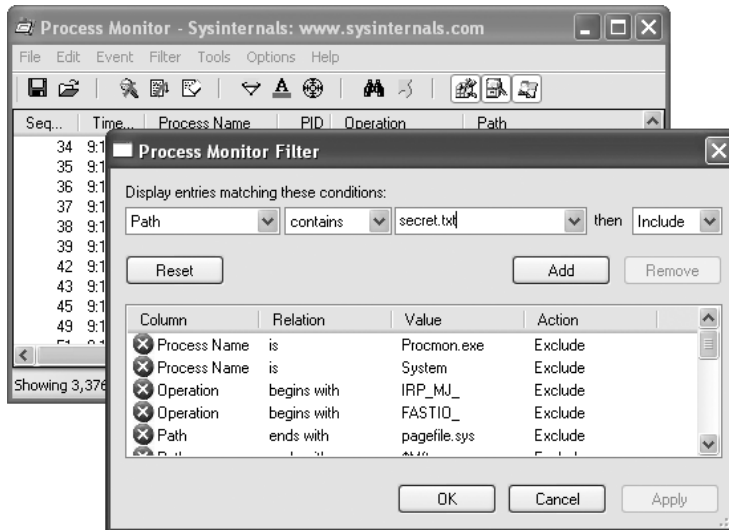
Process Monitor - Sysinternals: www.sysinternals.com

File Edit Event Filter Tools Options Help

| Seq... | Time... | Process Name | PID | Operation | Path |
|---|---|---|---|---|---|
| 34 | 9:1 | | | | |
| 35 | 9:1 | | | | |
| 36 | 9:1 | | | | |
| 37 | 9:1 | | | | |
| 38 | 9:1 | | | | |
| 39 | 9:1 | | | | |
| 42 | 9:1 | | | | |
| 43 | 9:1 | | | | |
| 45 | 9:1 | | | | |
| 49 | 9:1 | | | | |

Showing 3,376

Process Monitor Filter

Display entries matching these conditions:

Path contains secret.txt then Include

Reset Add Remove

| Column | Relation | Value | Action |
|---|---|---|---|
| Process Name | is | Procmon.exe | Exclude |
| Process Name | is | System | Exclude |
| Operation | begins with | IRP_MJ_ | Exclude |
| Operation | begins with | FASTIO_ | Exclude |
| Path | ends with | pagefile.sys | Exclude |
| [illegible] | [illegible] | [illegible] | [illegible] |

OK Cancel Apply